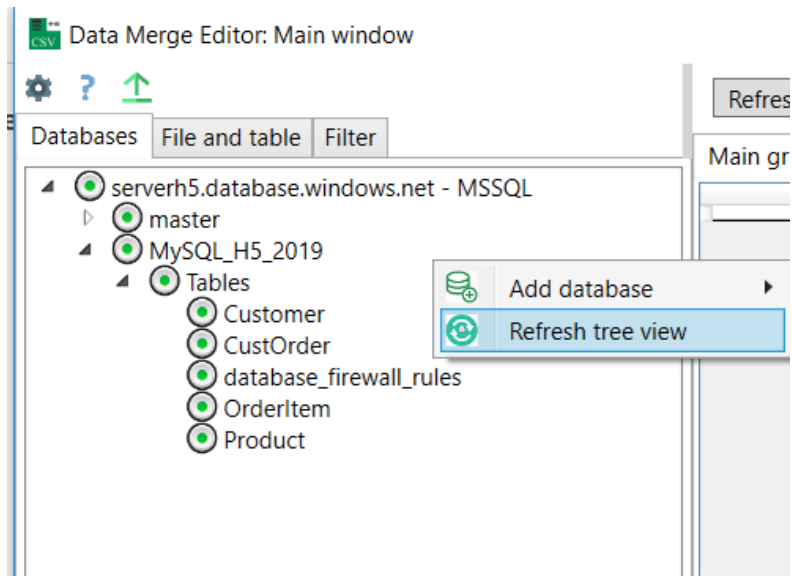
CSV Data Merge Editor: Main window

?

Databases | File and table | Filter

serverh5.database.windows.net - MSSQL
master
MySQL_H5_2019
Tables
Customer
CustOrder
database_firewall_rules
OrderItem
Product

Add database
Refresh tree view

Refres

Main gr